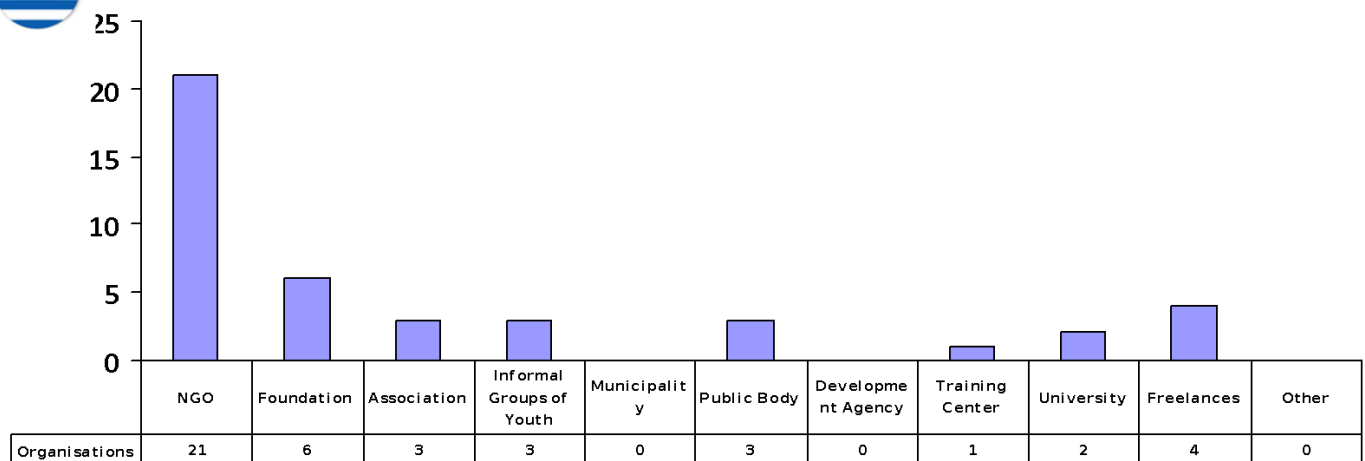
25
20
15
10
5
0

|  | NGO | Foundation | Association | Informal Groups of Youth | Municipality | Public Body | Development Agency | Training Center | University | Freelances | Other |
|---|---|---|---|---|---|---|---|---|---|---|---|
| Organisations | 21 | 6 | 3 | 3 | 0 | 3 | 0 | 1 | 2 | 4 | 0 |